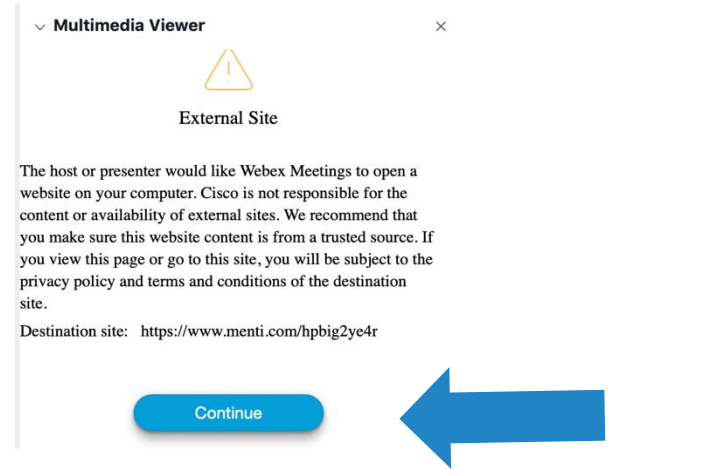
Multimedia Viewer

×

External Site

The host or presenter would like Webex Meetings to open a website on your computer. Cisco is not responsible for the content or availability of external sites. We recommend that you make sure this website content is from a trusted source. If you view this page or go to this site, you will be subject to the privacy policy and terms and conditions of the destination site.

Destination site: https://www.menti.com/hpbig2ye4r

Continue